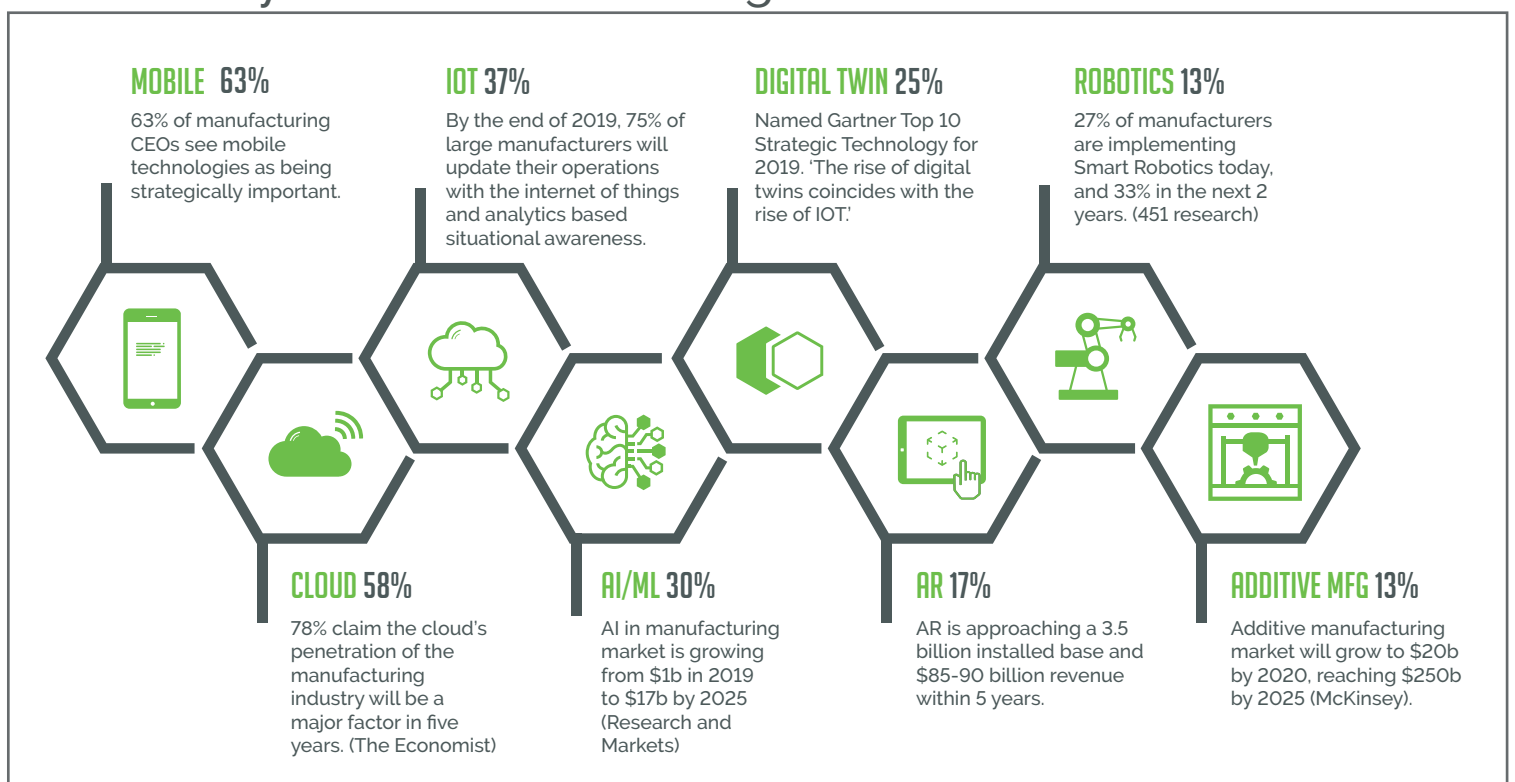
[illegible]

MOBILE 63%

63% of manufacturing CEOs see mobile technologies as being strategically important.

IOT 37%

By the end of 2019, 75% of large manufacturers will update their operations with the internet of things and analytics based situational awareness.

DIGITAL TWIN 25%

Named Gartner Top 10 Strategic Technology for 2019. 'The rise of digital twins coincides with the rise of IOT.'

ROBOTICS 13%

27% of manufacturers are implementing Smart Robotics today, and 33% in the next 2 years. (451 research)

CLOUD 58%

78% claim the cloud's penetration of the manufacturing industry will be a major factor in five years. (The Economist)

AI/ML 30%

AI in manufacturing market is growing from $1b in 2019 to $17b by 2025 (Research and Markets)

AR 17%

AR is approaching a 3.5 billion installed base and $85-90 billion revenue within 5 years.

ADDITIVE MFG 13%

Additive manufacturing market will grow to $20b by 2020, reaching $250b by 2025 (McKinsey).